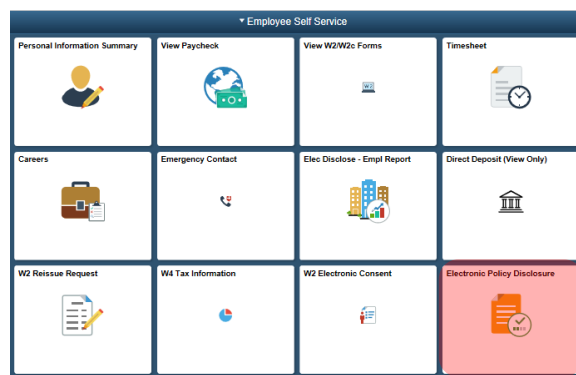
▾ Employee Self Service

Personal Information Summary

View Paycheck

View W2/W2c Forms

W2

Timesheet

Careers

Emergency Contact

Elec Disclose - Empl Report

Direct Deposit (View Only)

W2 Reissue Request

W4 Tax Information

W2 Electronic Consent

Electronic Policy Disclosure